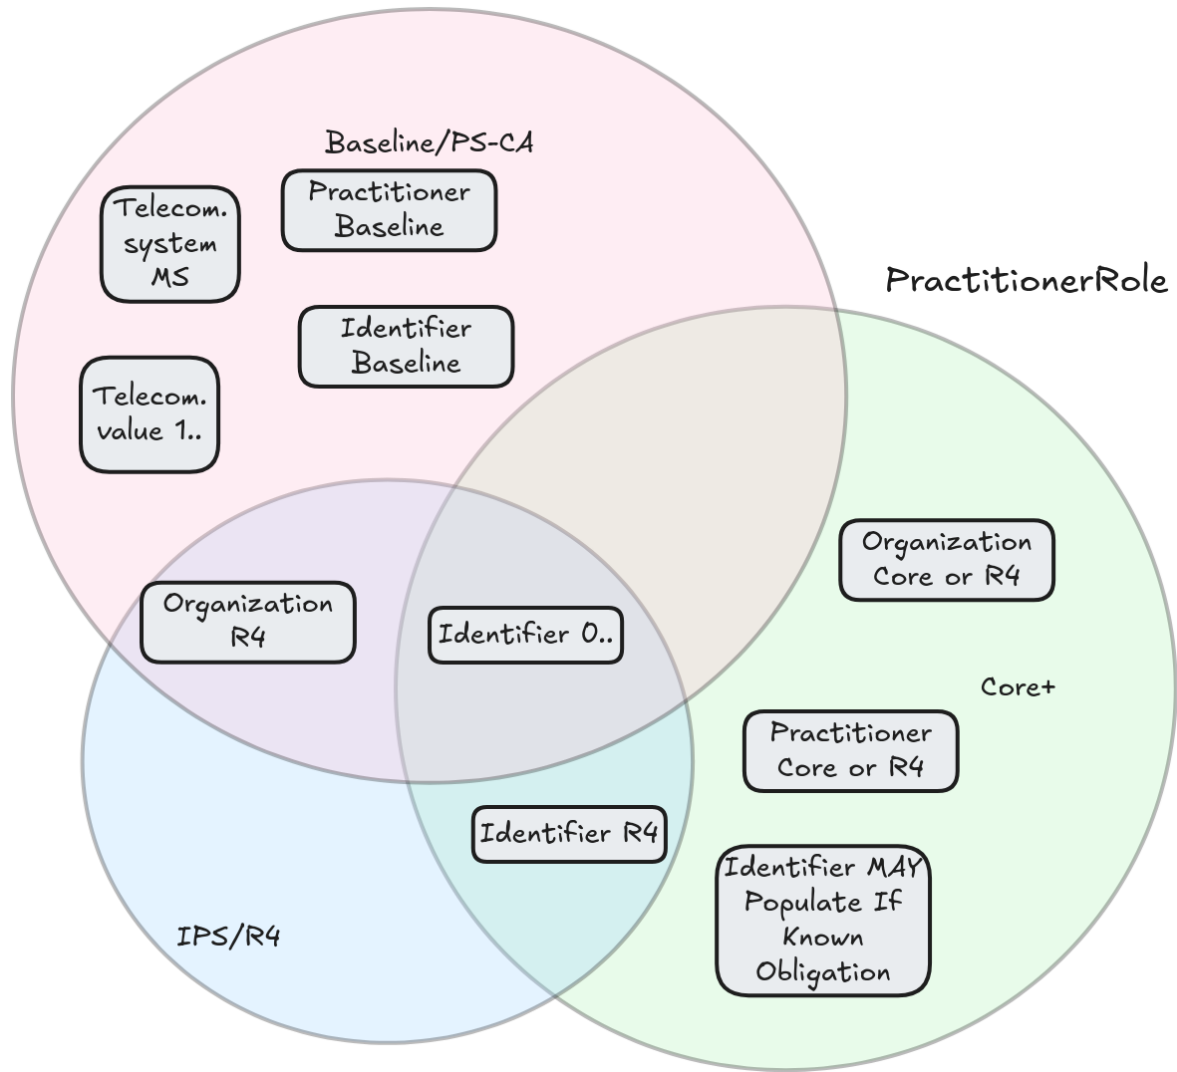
Baseline/PS-CA

Practitioner Baseline

Telecom. system MS

PractitionerRole

Identifier Baseline

Telecom. value 1..

Organization Core or R4

Organization R4

Identifier 0..

Core+

Practitioner Core or R4

Identifier R4

Identifier MAY Populate If Known Obligation

IPS/R4